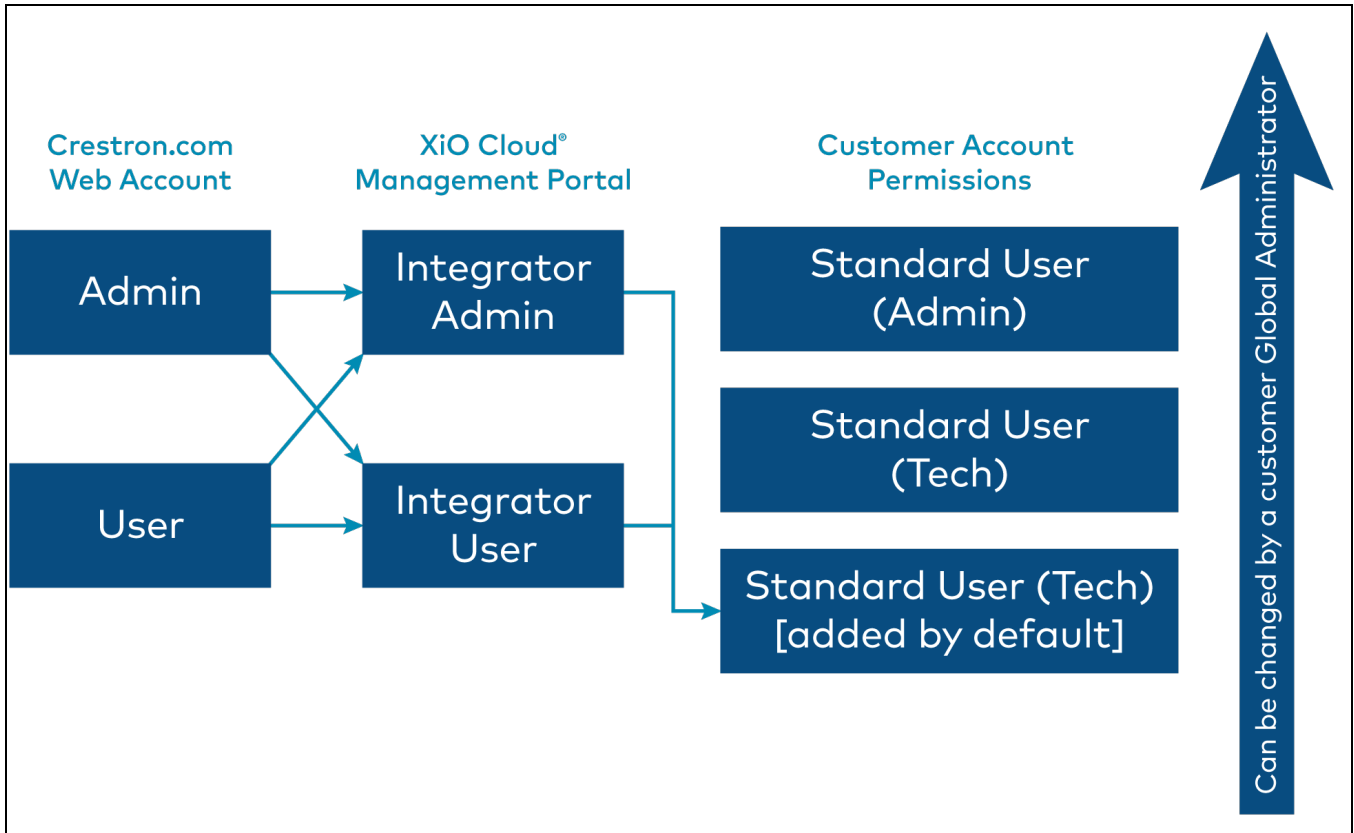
Crestron.com Web Account

XiO Cloud® Management Portal

Customer Account Permissions

Admin

User

Integrator Admin

Integrator User

Standard User (Admin)

Standard User (Tech)

Standard User (Tech) [added by default]

Can be changed by a customer Global Administrator